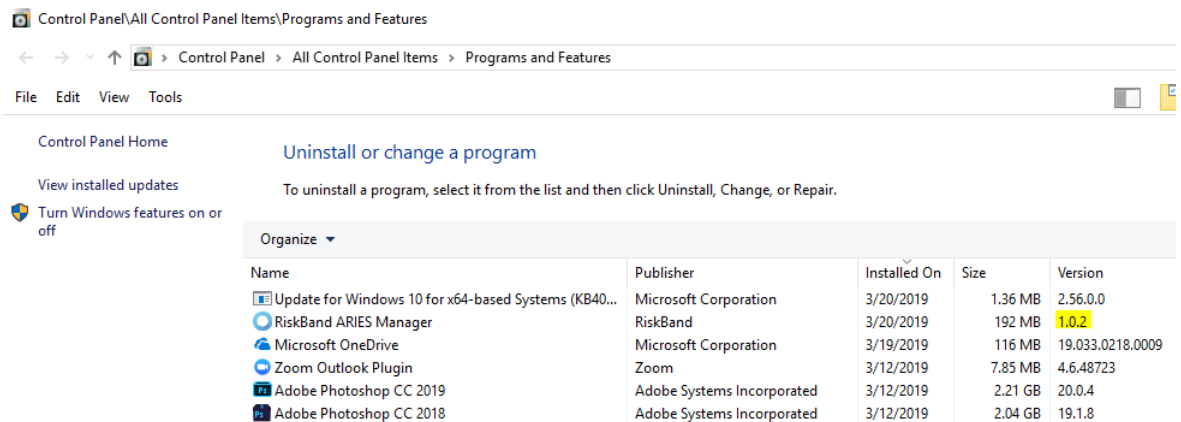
Control Panel\All Control Panel Items\Programs and Features

Control Panel > All Control Panel Items > Programs and Features

File Edit View Tools

Control Panel Home

View installed updates

Turn Windows features on or off

Uninstall or change a program

To uninstall a program, select it from the list and then click Uninstall, Change, or Repair.

Organize ▾

| Name | Publisher | Installed On | Size | Version |
|---|---|---|---|---|
| Update for Windows 10 for x64-based Systems (KB40... | Microsoft Corporation | 3/20/2019 | 1.36 MB | 2.56.0.0 |
| RiskBand ARIES Manager | RiskBand | 3/20/2019 | 192 MB | 1.0.2 |
| Microsoft OneDrive | Microsoft Corporation | 3/19/2019 | 116 MB | 19.033.0218.0009 |
| Zoom Outlook Plugin | Zoom | 3/12/2019 | 7.85 MB | 4.6.48723 |
| Adobe Photoshop CC 2019 | Adobe Systems Incorporated | 3/12/2019 | 2.21 GB | 20.0.4 |
| Adobe Photoshop CC 2018 | Adobe Systems Incorporated | 3/12/2019 | 2.04 GB | 19.1.8 |